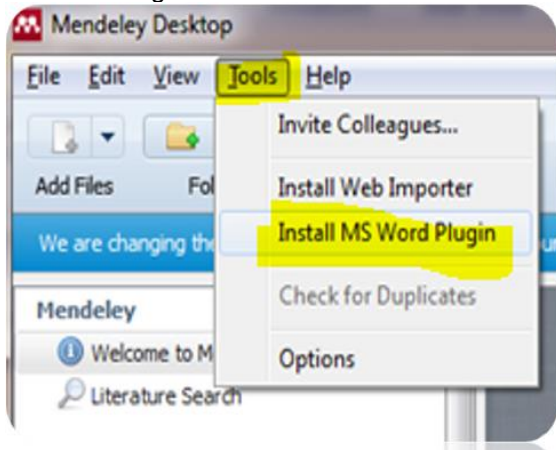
Mendeley Desktop

File Edit View Tools Help

Add Files Fol

We are changing th

Mendeley

Welcome to M

Literature Search

Invite Colleagues...

Install Web Importer

Install MS Word Plugin

Check for Duplicates

Options